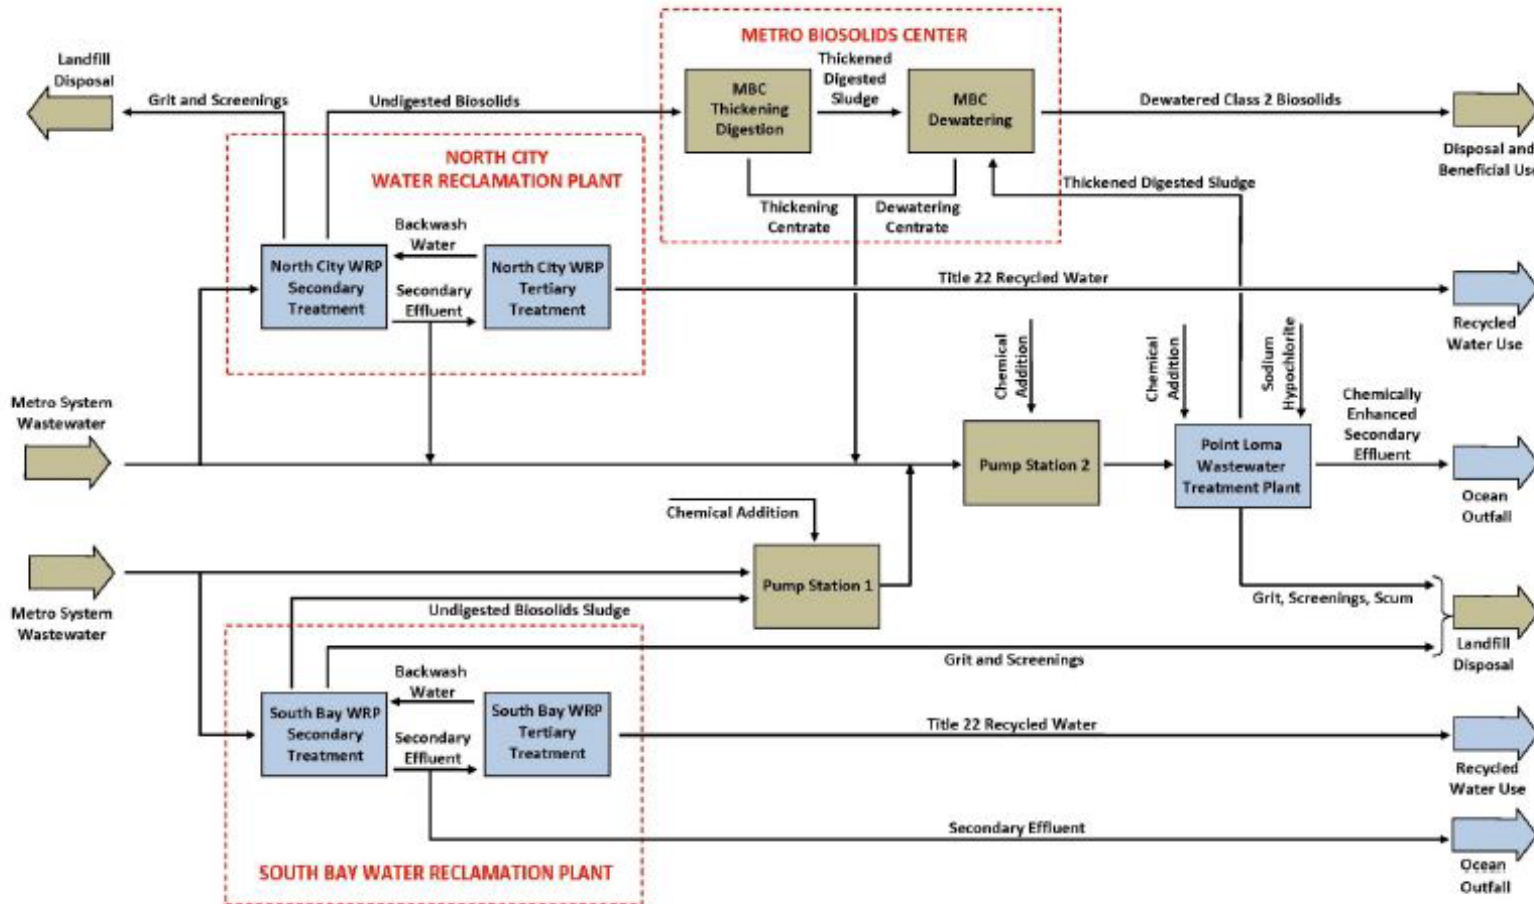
METRO BIOSOLIDS CENTER

Landfill Disposal

Grit and Screenings

Undigested Biosolids

MBC Thickening Digestion

Thickened Digested Sludge

MBC Dewatering

Dewatered Class 2 Biosolids

Disposal and Beneficial Us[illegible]

NORTH CITY WATER RECLAMATION PLANT

Thickening Centrate

Dewatering Centrate

Thickened Digested Sludge

Backwash Water

North City WRP Secondary Treatment

North City WRP Tertiary Treatment

Secondary Effluent

Title 22 Recycled Water

Recycled Water Use

Chemical Addition

Chemical Addition

Sodium Hypochlorite

Metro System Wastewater

Chemically Enhanced Secondary Effluent

Pump Station 2

Point Loma Wastewater Treatment Plant

Ocean Outfall

Chemical Addition

Metro System Wastewater

Pump Station 1

Undigested Biosolids Sludge

Grit, Screenings, Scum

Landfill Disposal

Grit and Screenings

Backwash Water

South Bay WRP Secondary Treatment

South Bay WRP Tertiary Treatment

Secondary Effluent

Title 22 Recycled Water

Recycled Water Use

Secondary Effluent

Ocean Outfall

SOUTH BAY WATER RECLAMATION PLANT